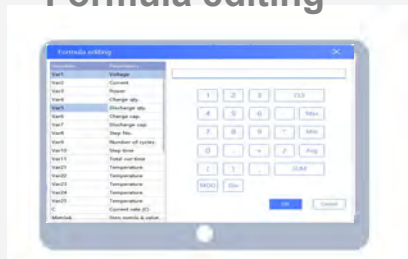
Formula editing

Formula editing

| Variable | Parameters |
|---|---|
| Var1 | Voltage |
| Var2 | Current |
| Var3 | Power |
| Var4 | Charge qty. |
| Var5 | Discharge qty. |
| Var6 | Charge cap. |
| Var7 | Discharge cap. |
| Var8 | Step No. |
| Var9 | Number of cycles |
| Var10 | Step time |
| Var11 | Total run time |
| Var21 | Temperature |
| Var22 | Temperature |
| Var23 | Temperature |
| Var24 | Temperature |
| Var25 | Temperature |
| C | Current rate (C) |
| Mvlolk | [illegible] |

1 2 3 CLS
4 5 6 Max
7 8 9 Min
0 . + / Avg
( ) , SUM
MOD Div

OK Cancel